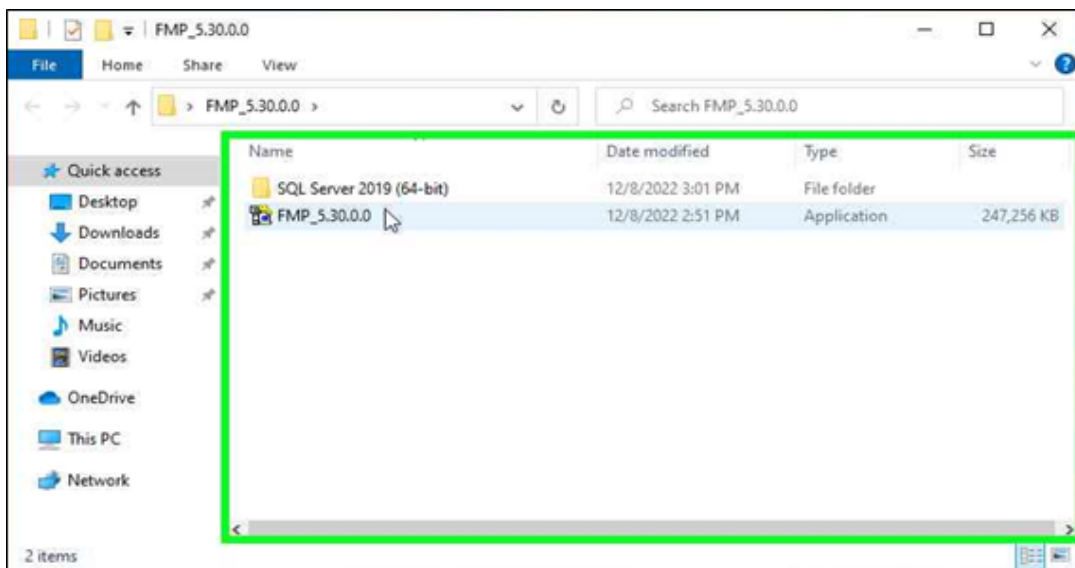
FMP_5.30.0.0

File Home Share View

> FMP_5.30.0.0 >

Search FMP_5.30.0.0

Quick access
Desktop
Downloads
Documents
Pictures
Music
Videos
OneDrive
This PC
Network

| Name | Date modified | Type | Size |
|---|---|---|---|
| SQL Server 2019 (64-bit) | 12/8/2022 3:01 PM | File folder | |
| FMP_5.30.0.0 | 12/8/2022 2:51 PM | Application | 247,256 KB |

2 items